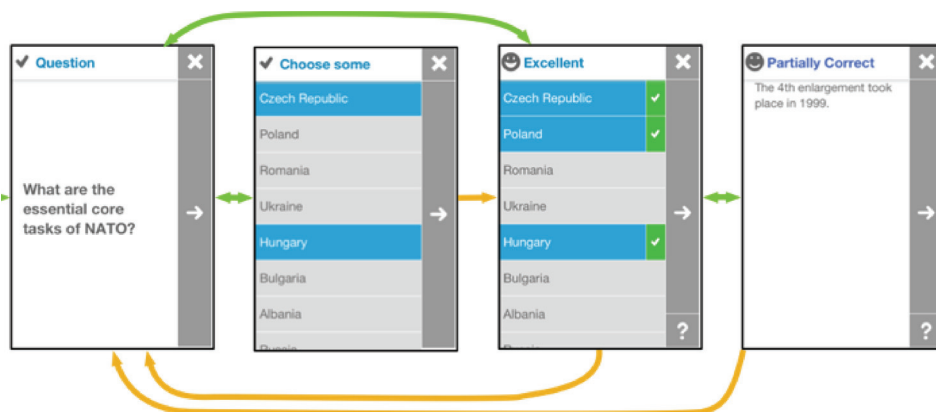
Question

What are the essential core tasks of NATO?

Choose some

Czech Republic

Poland

Romania

Ukraine

Hungary

Bulgaria

Albania

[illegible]

Excellent

Czech Republic

Poland

Romania

Ukraine

Hungary

Bulgaria

Albania

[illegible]

?

Partially Correct

The 4th enlargement took place in 1999.

?